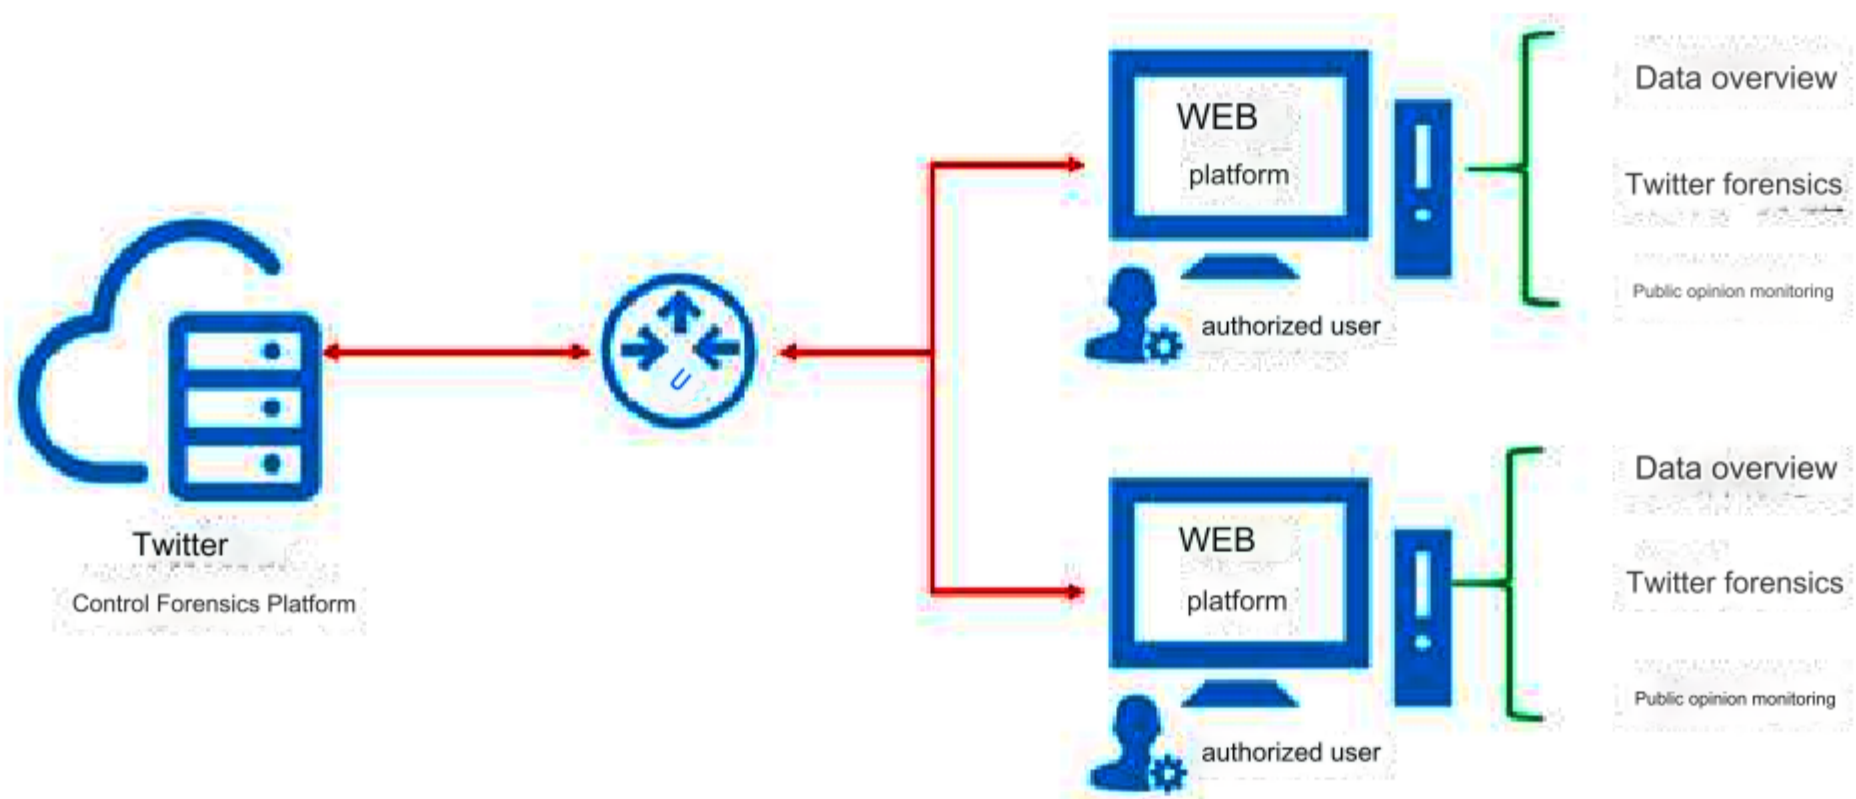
Twitter
Control Forensics Platform

WEB
platform

authorized user

Data overview

Twitter forensics

Public opinion monitoring

WEB
platform

authorized user

Data overview

Twitter forensics

Public opinion monitoring